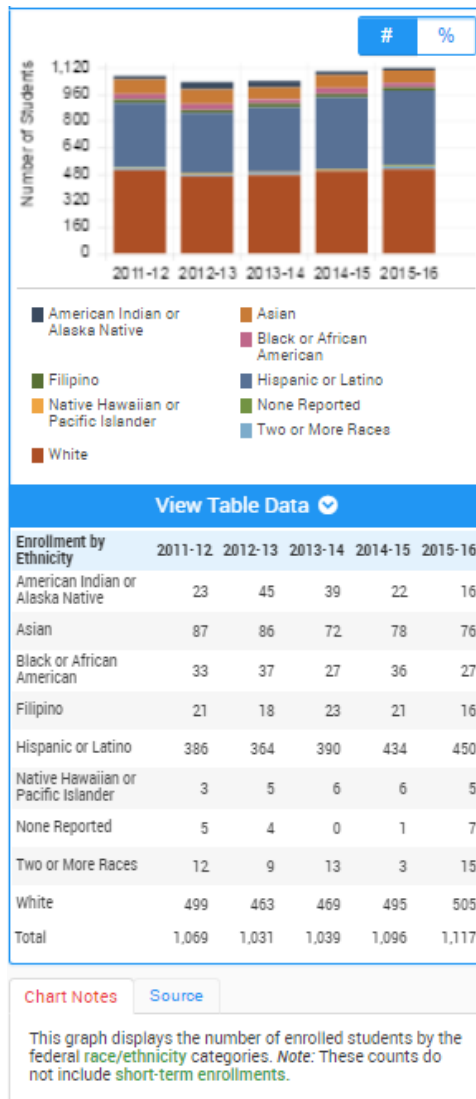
#
%

Number of Students
1,120
960
800
640
480
320
160
0
2011-12 2012-13 2013-14 2014-15 2015-16

American Indian or Alaska Native
Asian
Black or African American
Filipino
Hispanic or Latino
Native Hawaiian or Pacific Islander
None Reported
Two or More Races
White

View Table Data

| Enrollment by Ethnicity | 2011-12 | 2012-13 | 2013-14 | 2014-15 | 2015-16 |
|---|---|---|---|---|---|
| American Indian or Alaska Native | 23 | 45 | 39 | 22 | 16 |
| Asian | 87 | 86 | 72 | 78 | 76 |
| Black or African American | 33 | 37 | 27 | 36 | 27 |
| Filipino | 21 | 18 | 23 | 21 | 16 |
| Hispanic or Latino | 386 | 364 | 390 | 434 | 450 |
| Native Hawaiian or Pacific Islander | 3 | 5 | 6 | 6 | 5 |
| None Reported | 5 | 4 | 0 | 1 | 7 |
| Two or More Races | 12 | 9 | 13 | 3 | 15 |
| White | 499 | 463 | 469 | 495 | 505 |
| Total | 1,069 | 1,031 | 1,039 | 1,096 | 1,117 |

Chart Notes
Source

This graph displays the number of enrolled students by the federal race/ethnicity categories. Note: These counts do not include short-term enrollments.